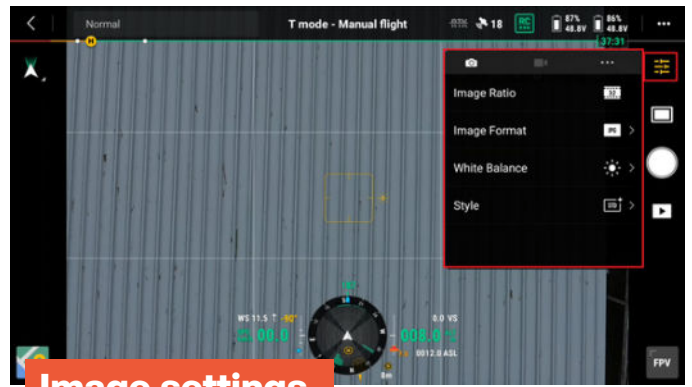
Normal

T mode - Manual flight

18

RC

87%
48.8V

86%
48.8V

37:31

Image Ratio

3:2

Image Format

JPG

White Balance

Style

STD

WS 11.5

-90°

00.0

0.0 VS

008.0

0012.0 ASL

FPV

Image settings